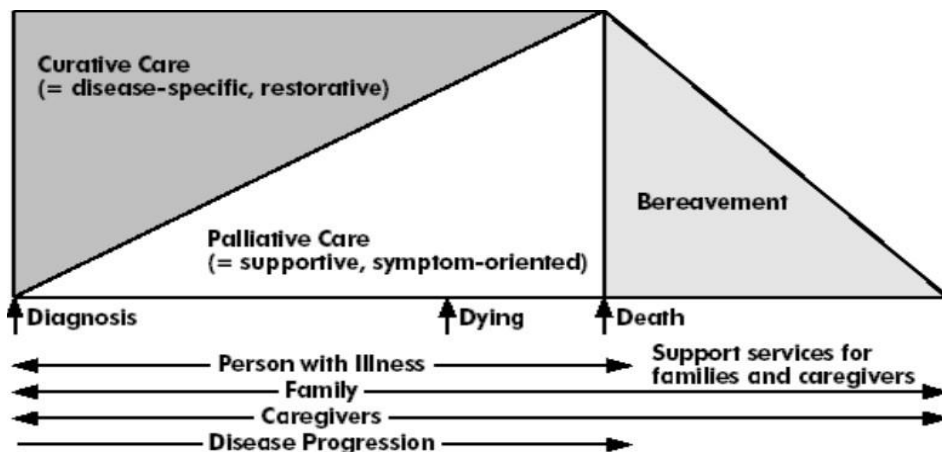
Curative Care
(= disease-specific, restorative)

Palliative Care
(= supportive, symptom-oriented)

Bereavement

Diagnosis

Dying

Death

Person with Illness

Support services for families and caregivers

Family

Caregivers

Disease Progression